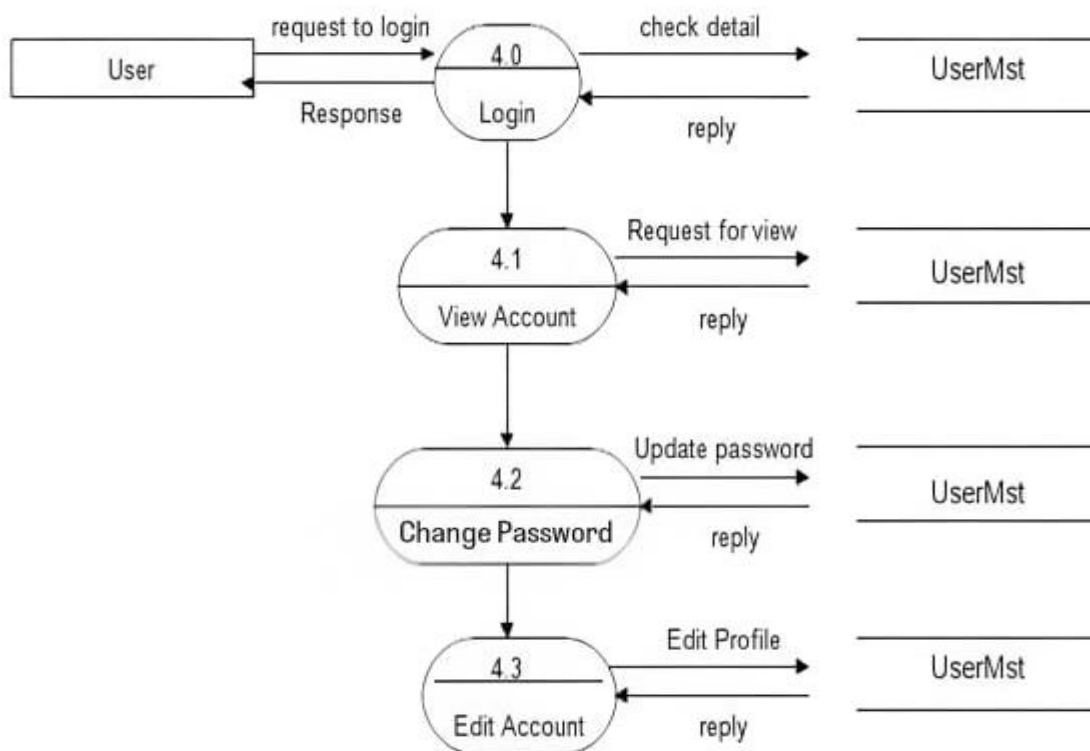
User

request to login

Response

4.0

Login

check detail

reply

UserMst

4.1

View Account

Request for view

reply

UserMst

4.2

Change Password

Update password

reply

UserMst

4.3

Edit Account

Edit Profile

reply

UserMst